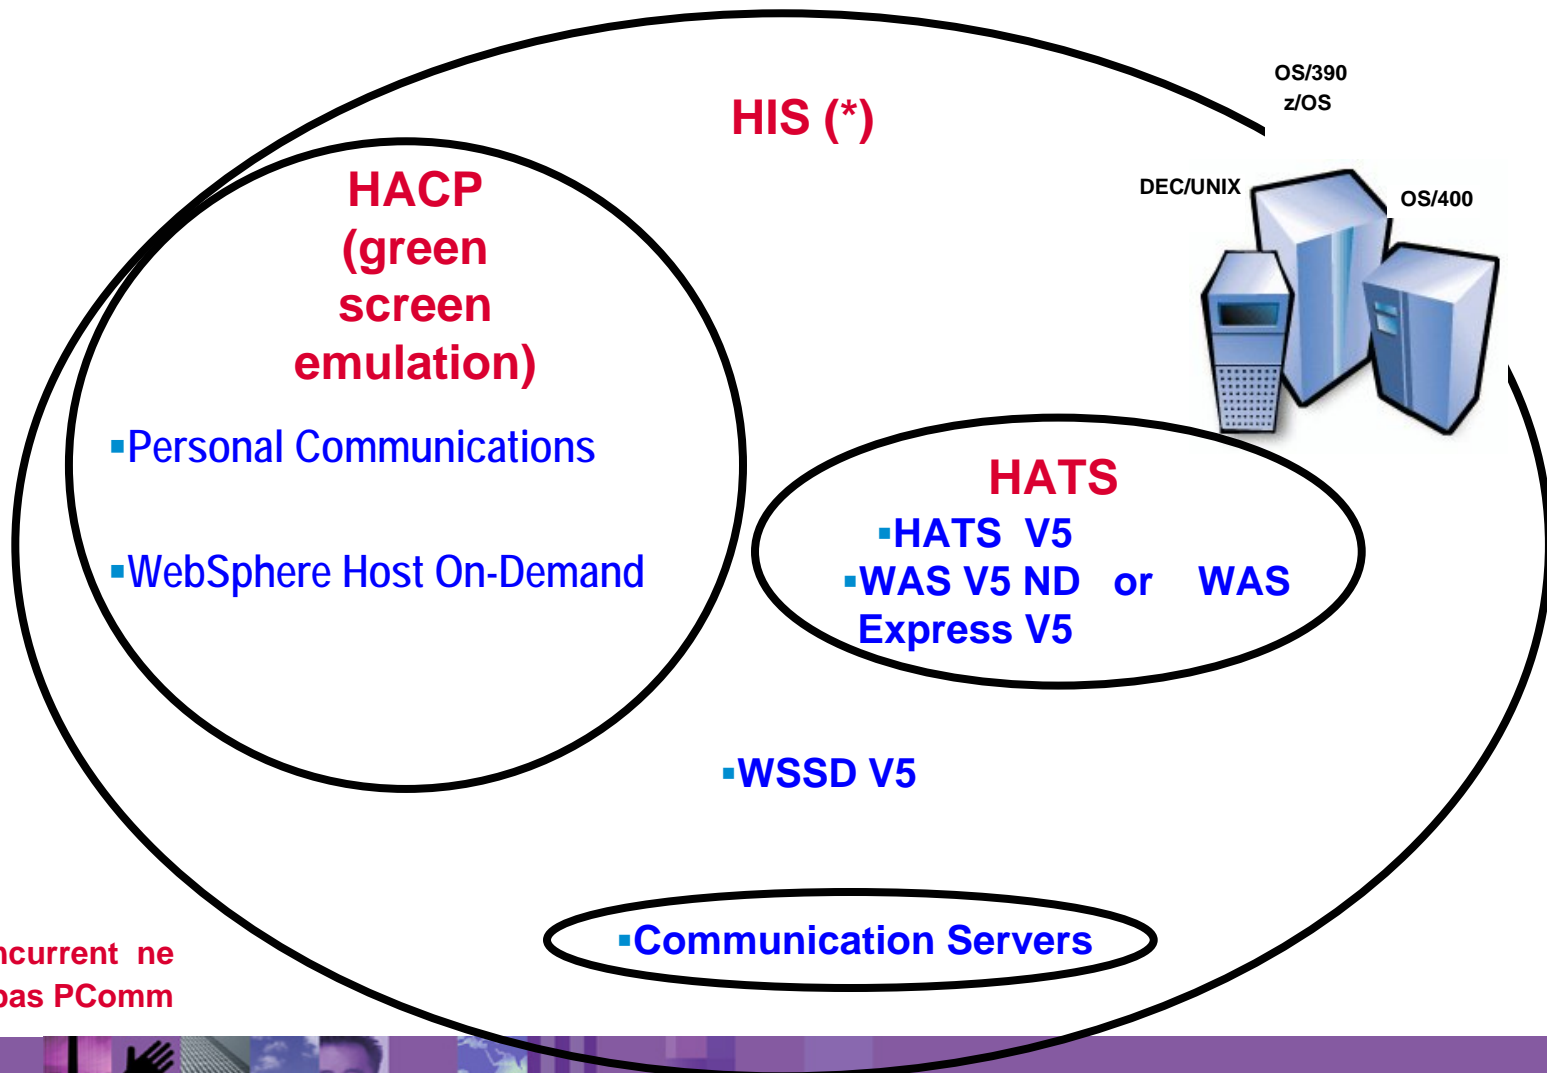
OS/390
z/OS

HIS (*)

DEC/UNIX

OS/400

HACP (green screen emulation)

▪Personal Communications

▪WebSphere Host On-Demand

HATS
▪HATS V5
▪WAS V5 ND or WAS Express V5

▪WSSD V5

▪Communication Servers

ncurrent ne
bas PComm